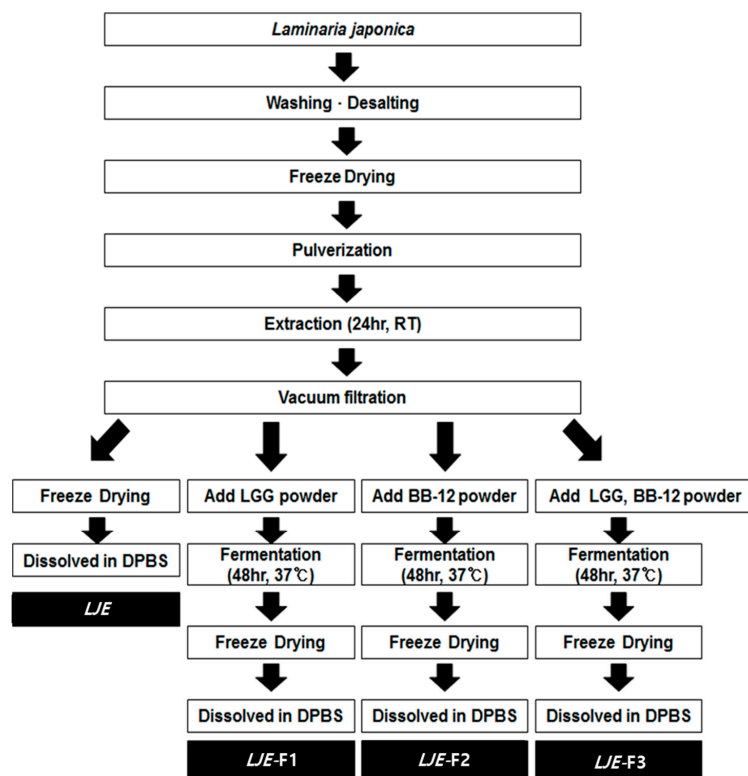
Laminaria japonica

Washing · Desalting

Freeze Drying

Pulverization

Extraction (24hr, RT)

Vacuum filtration

Freeze Drying

Dissolved in DPBS

LJE

Add LGG powder

Fermentation (48hr, 37℃)

Freeze Drying

Dissolved in DPBS

LJE-F1

Add BB-12 powder

Fermentation (48hr, 37℃)

Freeze Drying

Dissolved in DPBS

LJE-F2

Add LGG, BB-12 powder

Fermentation (48hr, 37℃)

Freeze Drying

Dissolved in DPBS

LJE-F3